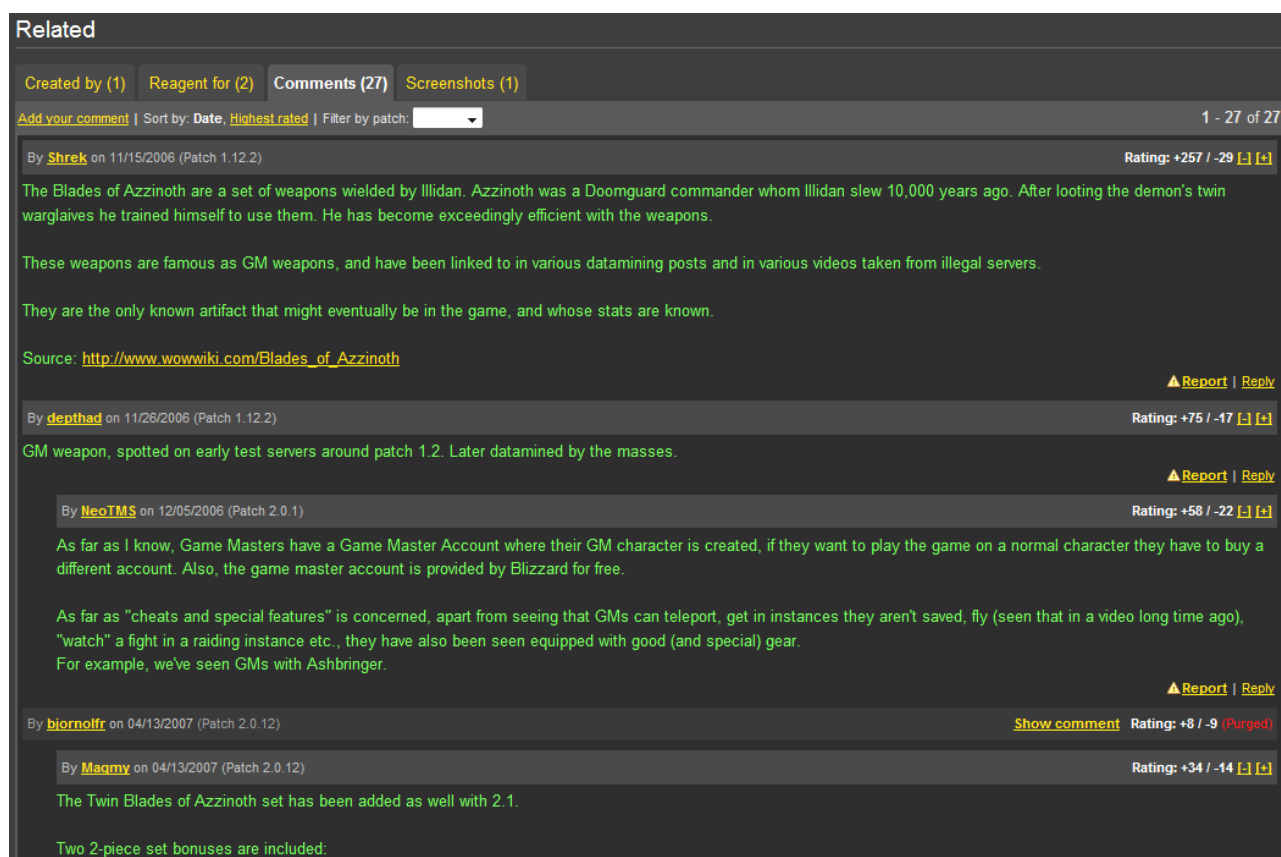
Related

Created by (1) Reagent for (2) Comments (27) Screenshots (1)

Add your comment | Sort by: Date, Highest rated | Filter by patch:

1 - 27 of 27

By Shrek on 11/15/2006 (Patch 1.12.2)

Rating: +257 / -29 [-] [+]

The Blades of Azzinoth are a set of weapons wielded by Illidan. Azzinoth was a Doomguard commander whom Illidan slew 10,000 years ago. After looting the demon's twin warglaives he trained himself to use them. He has become exceedingly efficient with the weapons.

These weapons are famous as GM weapons, and have been linked to in various datamining posts and in various videos taken from illegal servers.

They are the only known artifact that might eventually be in the game, and whose stats are known.

Source: http://www.wowwiki.com/Blades_of_Azzinoth

Report | Reply

By depthad on 11/26/2006 (Patch 1.12.2)

Rating: +75 / -17 [-] [+]

GM weapon, spotted on early test servers around patch 1.2. Later datamined by the masses.

Report | Reply

By NeoTMS on 12/05/2006 (Patch 2.0.1)

Rating: +58 / -22 [-] [+]

As far as I know, Game Masters have a Game Master Account where their GM character is created, if they want to play the game on a normal character they have to buy a different account. Also, the game master account is provided by Blizzard for free.

As far as "cheats and special features" is concerned, apart from seeing that GMs can teleport, get in instances they aren't saved, fly (seen that in a video long time ago), "watch" a fight in a raiding instance etc., they have also been seen equipped with good (and special) gear.
For example, we've seen GMs with Ashbringer.

Report | Reply

By bjornolfr on 04/13/2007 (Patch 2.0.12)

Show comment Rating: +8 / -9 (Purged)

By Magmy on 04/13/2007 (Patch 2.0.12)

Rating: +34 / -14 [-] [+]

The Twin Blades of Azzinoth set has been added as well with 2.1.

Two 2-piece set bonuses are included: